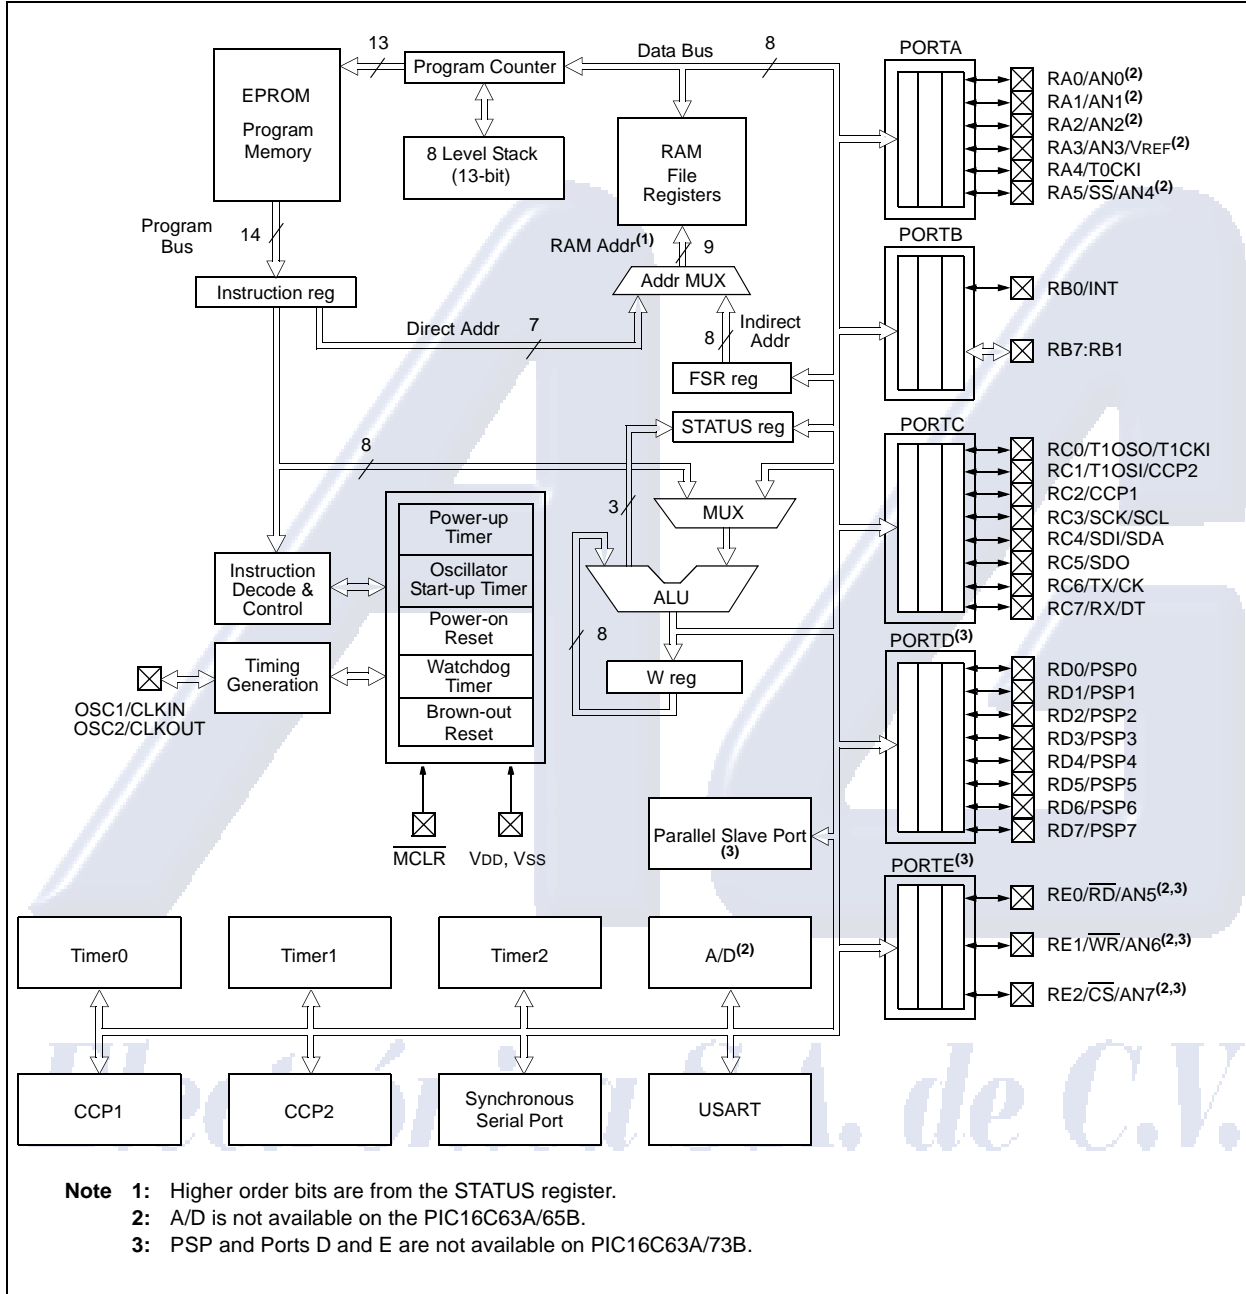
13
Program Counter
Data Bus
8
EPROM
Program Memory
8 Level Stack (13-bit)
RAM
File Registers
PORTA
RA0/AN0$^{(2)}$
RA1/AN1$^{(2)}$
RA2/AN2$^{(2)}$
RA3/AN3/VREF$^{(2)}$
RA4/T0CKI
RA5/$\overline{SS}$/AN4$^{(2)}$
Program Bus
14
RAM Addr$^{(1)}$
9
Addr MUX
Instruction reg
PORTB
RB0/INT
Direct Addr
7
8
Indirect Addr
RB7:RB1
FSR reg
STATUS reg
PORTC
8
RC0/T1OSO/T1CKI
RC1/T1OSI/CCP2
RC2/CCP1
RC3/SCK/SCL
RC4/SDI/SDA
RC5/SDO
RC6/TX/CK
RC7/RX/DT
3
MUX
Power-up Timer
Oscillator Start-up Timer
Power-on Reset
Watchdog Timer
Brown-out Reset
Instruction Decode & Control
ALU
8
Timing Generation
W reg
PORTD$^{(3)}$
RD0/PSP0
RD1/PSP1
RD2/PSP2
RD3/PSP3
RD4/PSP4
RD5/PSP5
RD6/PSP6
RD7/PSP7
OSC1/CLKIN
OSC2/CLKOUT
Parallel Slave Port $^{(3)}$
$\overline{MCLR}$
VDD, VSS
PORTE$^{(3)}$
RE0/$\overline{RD}$/AN5$^{(2,3)}$
RE1/$\overline{WR}$/AN6$^{(2,3)}$
RE2/$\overline{CS}$/AN7$^{(2,3)}$
Timer0
Timer1
Timer2
A/D$^{(2)}$
CCP1
CCP2
Synchronous Serial Port
USART

Note 1: Higher order bits are from the STATUS register.
2: A/D is not available on the PIC16C63A/65B.
3: PSP and Ports D and E are not available on PIC16C63A/73B.